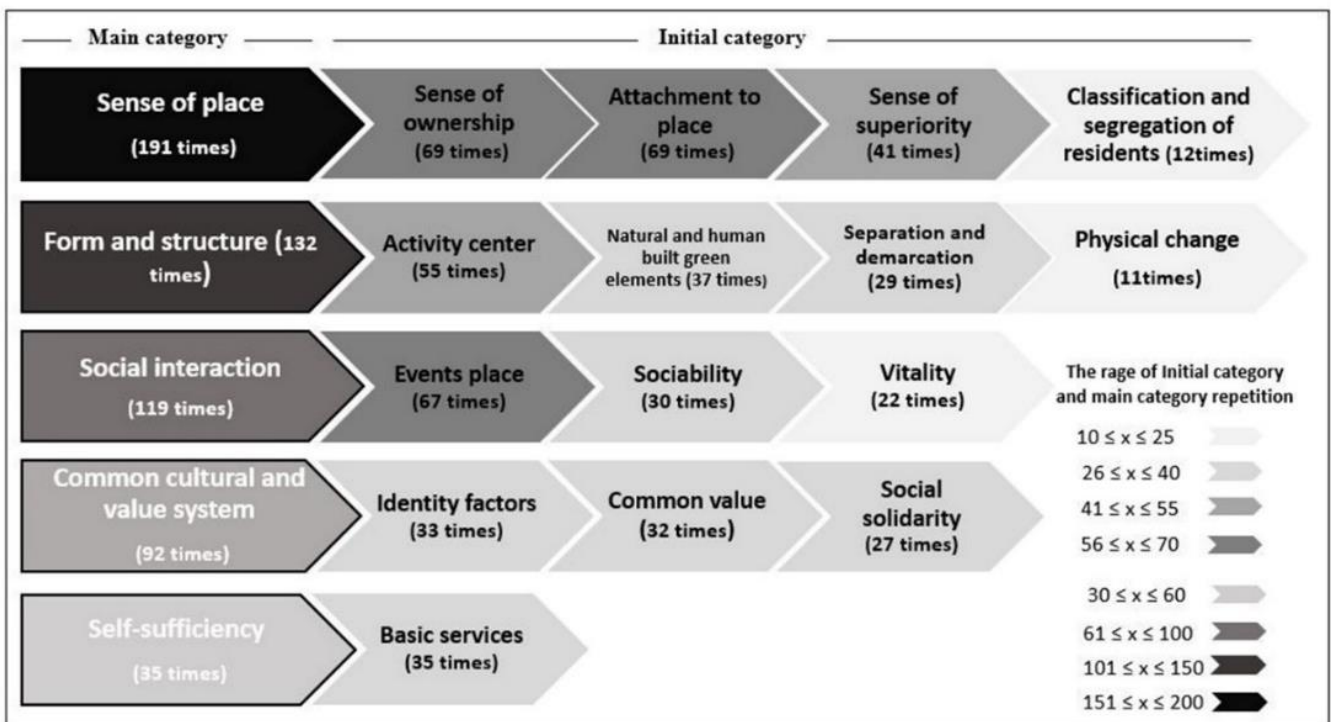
Main category

Initial category

Sense of place (191 times)

Sense of ownership (69 times)

Attachment to place (69 times)

Sense of superiority (41 times)

Classification and segregation of residents (12times)

Form and structure (132 times)

Activity center (55 times)

Natural and human built green elements (37 times)

Separation and demarcation (29 times)

Physical change (11times)

Social interaction (119 times)

Events place (67 times)

Sociability (30 times)

Vitality (22 times)

The rage of Initial category and main category repetition

$10 \leq x \leq 25$

$26 \leq x \leq 40$

$41 \leq x \leq 55$

$56 \leq x \leq 70$

Common cultural and value system (92 times)

Identity factors (33 times)

Common value (32 times)

Social solidarity (27 times)

$30 \leq x \leq 60$

$61 \leq x \leq 100$

$101 \leq x \leq 150$

$151 \leq x \leq 200$

Self-sufficiency (35 times)

Basic services (35 times)